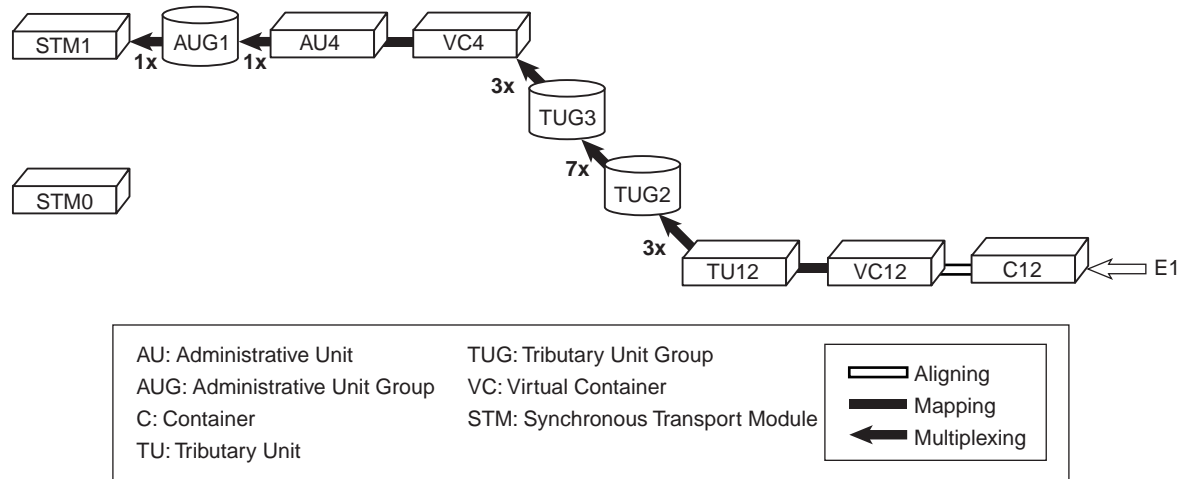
STM1
1x
AUG1
1x
AU4
VC4
3x
TUG3
7x
TUG2
3x
TU12
VC12
C12
E1

STM0

AU: Administrative Unit
AUG: Administrative Unit Group
C: Container
TU: Tributary Unit

TUG: Tributary Unit Group
VC: Virtual Container
STM: Synchronous Transport Module

Aligning
Mapping
Multiplexing